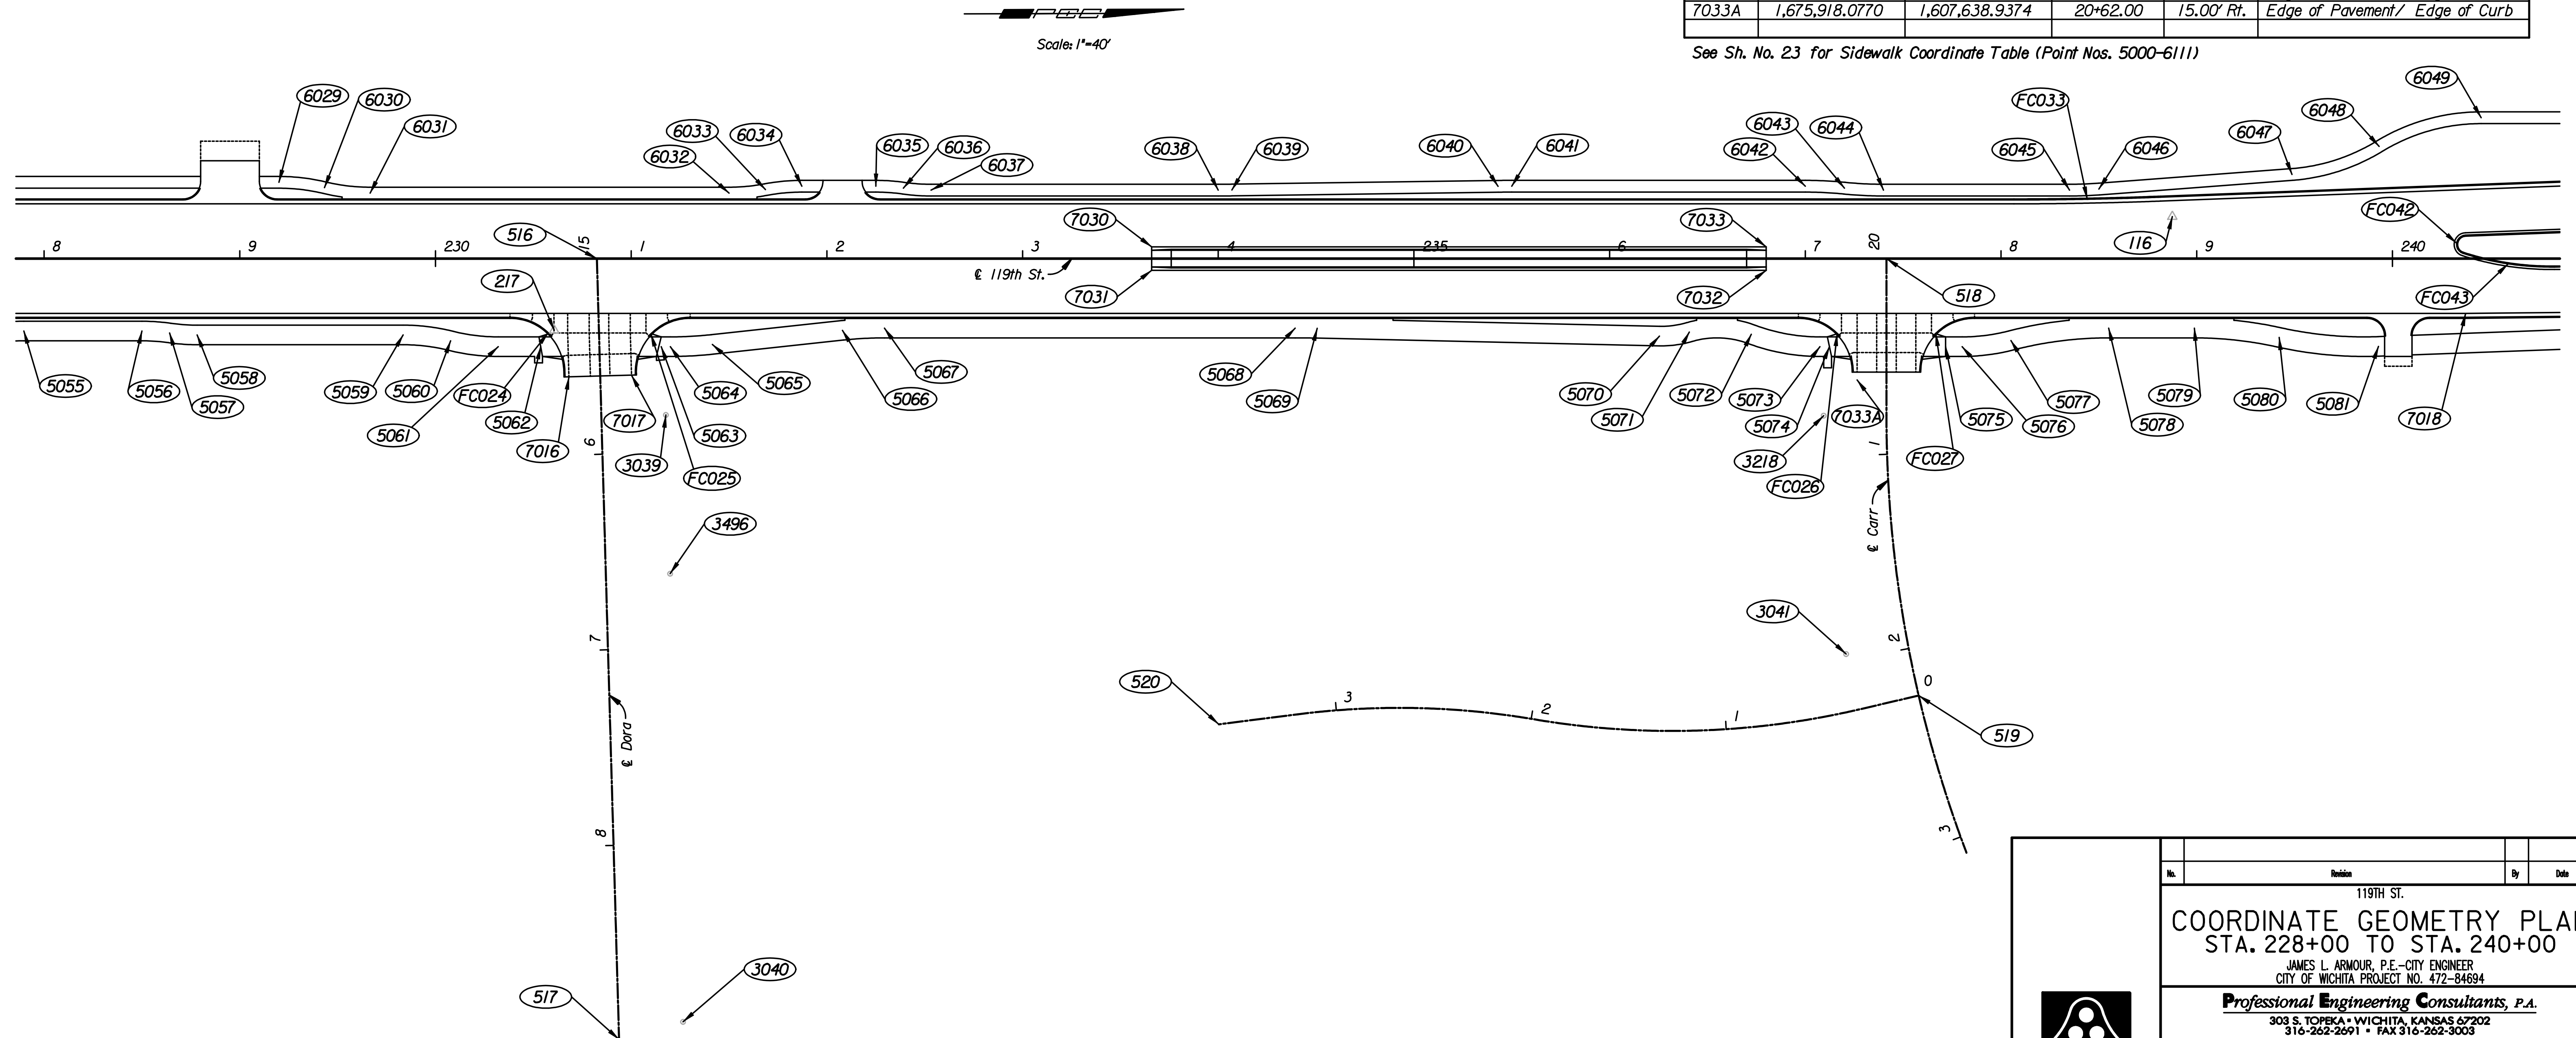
Scale: 1"=40'

| 7033A | 1,675,918.0770 | 1,607,638.9374 | 20+62.00 | 15.00' Rt. | Edge of Pavement/ Edge of Curb |
|---|---|---|---|---|---|
| | | | | | |

See Sh. No. 23 for Sidewalk Coordinate Table (Point Nos. 5000-6111)

6029 6030 6031 6032 6033 6034 6035 6036 6037 6038 6039 6040 6041 6042 6043 6044 FC033 6045 6046 6047 6048 6049

7030 7033 FC042 116

8 9 230 516 15 1 2 3 4 235 6 7 20 8 9 240

℄ 119th St.

217 7031 7032 518 FC043

5055 5056 5057 5058 5059 5060 FC024 5061 5062 7016 7017 3039 5064 5063 FC025 5065 5066 5067 5068 5069 5070 5071 5072 5073 5074 7033A 3218 FC026 FC027 5075 5076 5077 5078 5079 5080 5081 7018

6 1

3496

℄ Carr

3041

7 2

520 3 2 1 0

℄ Dora

519

8 3

3040

517

No. Revision By Date

119TH ST.
COORDINATE GEOMETRY PLA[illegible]
STA. 228+00 TO STA. 240+00
JAMES L. ARMOUR, P.E.-CITY ENGINEER
CITY OF WICHITA PROJECT NO. 472-84694

Professional Engineering Consultants, P.A.
303 S. TOPEKA • WICHITA, KANSAS 67202
316-262-2691 • FAX 316-262-3003